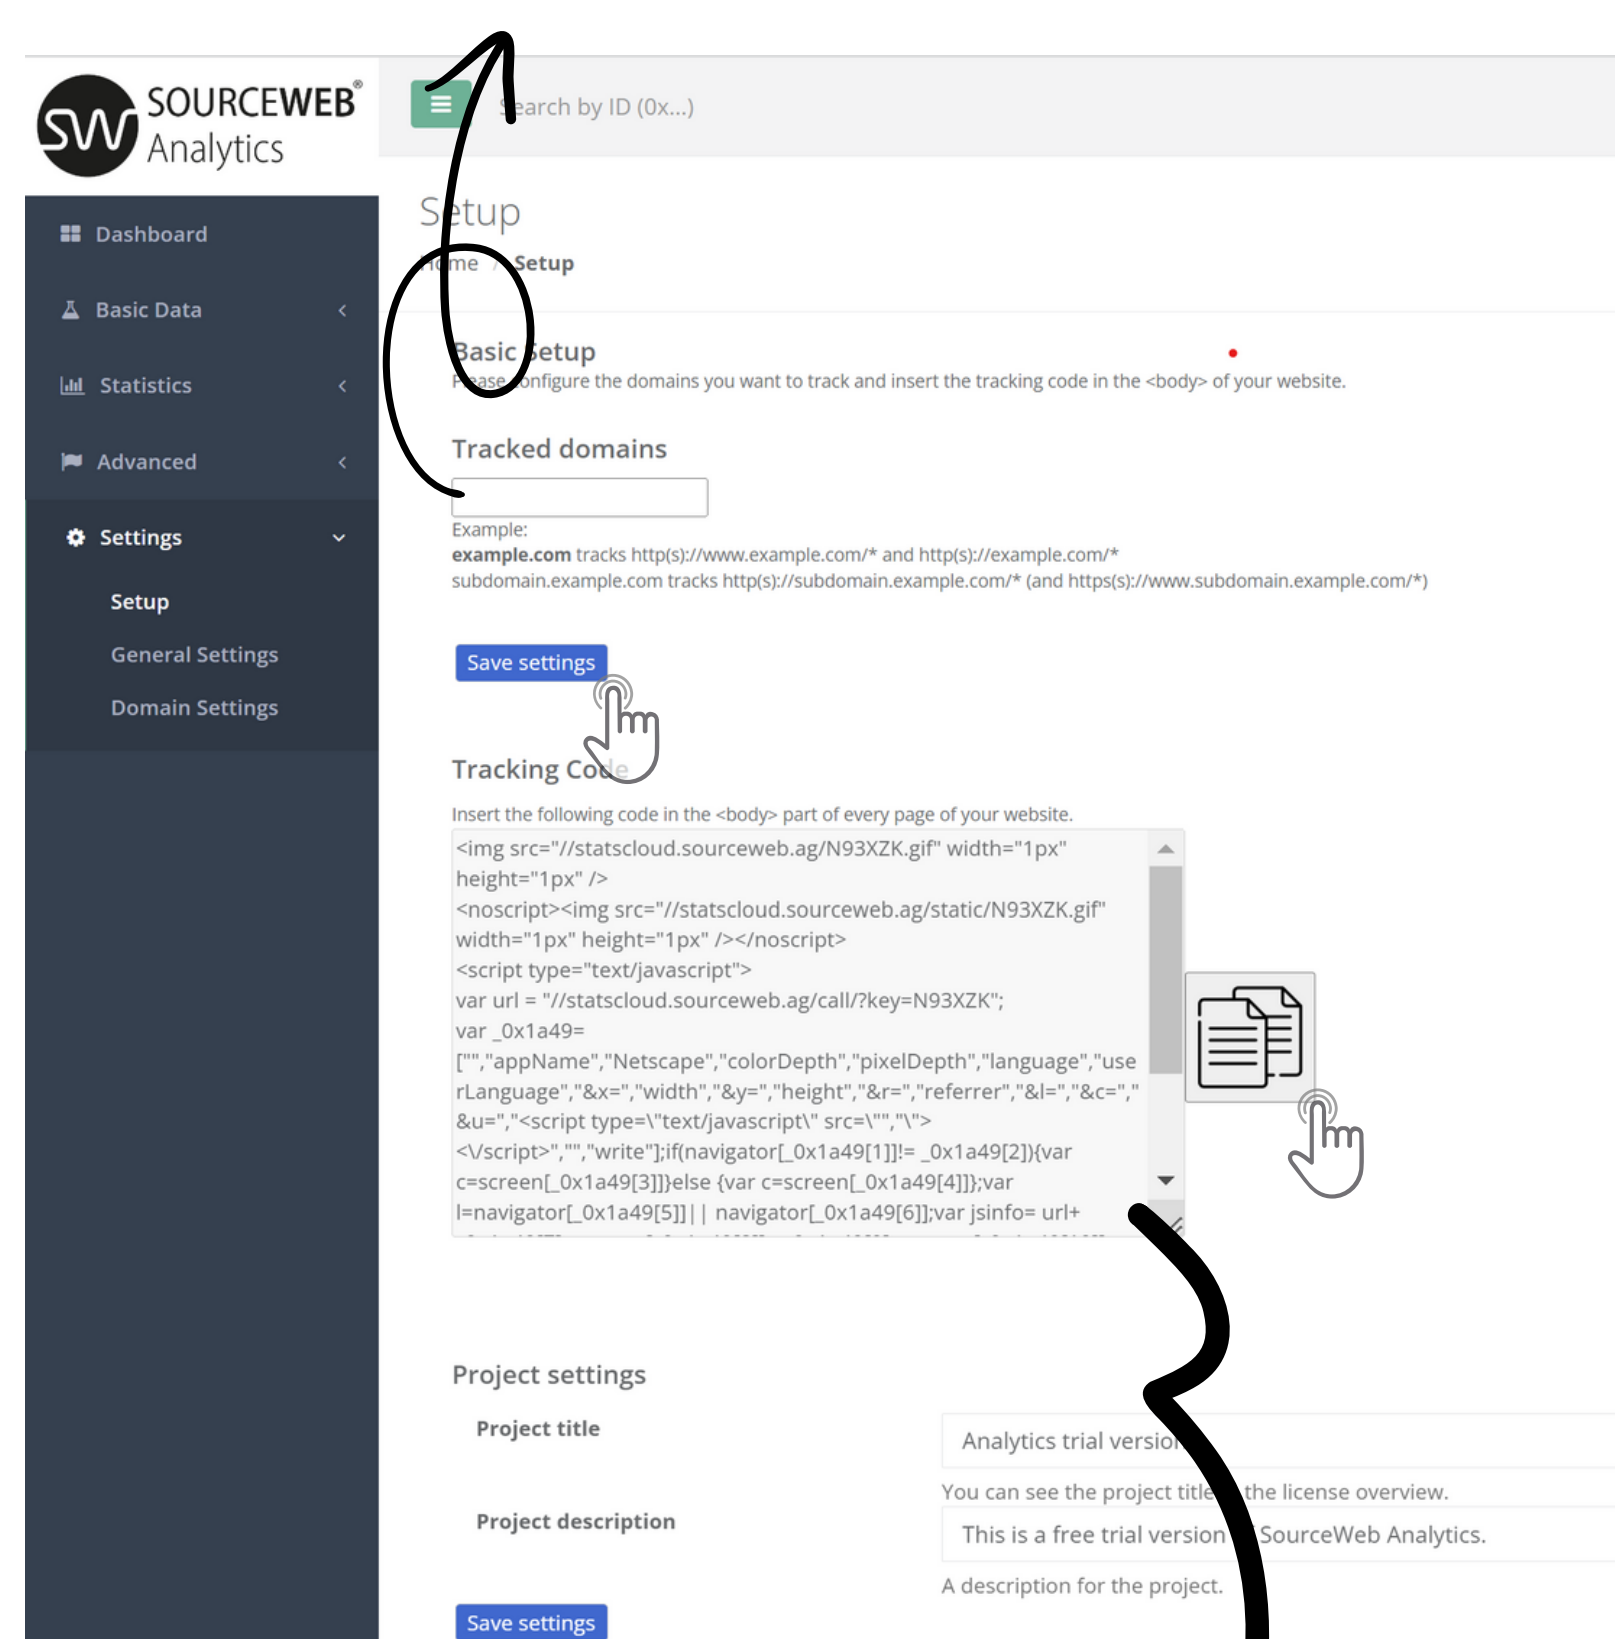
SOURCEWEB®
Analytics

Search by ID (0x...)

Dashboard
Basic Data
Statistics
Advanced
Settings
Setup
General Settings
Domain Settings

Setup

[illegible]me / Setup

Basic Setup

P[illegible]ase configure the domains you want to track and insert the tracking code in the <body> of your website.

Tracked domains

Example:
**example.com** tracks http(s)://www.example.com/* and http(s)://example.com/*
subdomain.example.com tracks http(s)://subdomain.example.com/* (and https(s)://www.subdomain.example.com/*)

Save settings

Tracking Co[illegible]

Insert the following code in the <body> part of every page of your website.

<img src="//statscloud.sourceweb.ag/N93XZK.gif" width="1px" height="1px" />
<noscript><img src="//statscloud.sourceweb.ag/static/N93XZK.gif" width="1px" height="1px" /></noscript>
<script type="text/javascript">
var url = "//statscloud.sourceweb.ag/call/?key=N93XZK";
var _0x1a49=
["","appName","Netscape","colorDepth","pixelDepth","language","userLanguage","&x=","width","&y=","height","&r=","referrer","&l=","&c=","&u=","<script type=\"text/javascript\" src=\"","\">
<\/script>","","write"];if(navigator[_0x1a49[1]]!= _0x1a49[2]){var c=screen[_0x1a49[3]]}else {var c=screen[_0x1a49[4]]};var l=navigator[_0x1a49[5]]|| navigator[_0x1a49[6]];var jsinfo= url+

Project settings

Project title
Analytics trial versio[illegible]
You can see the project title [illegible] the license overview.

Project description
This is a free trial version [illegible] SourceWeb Analytics.
A description for the project.

Save settings